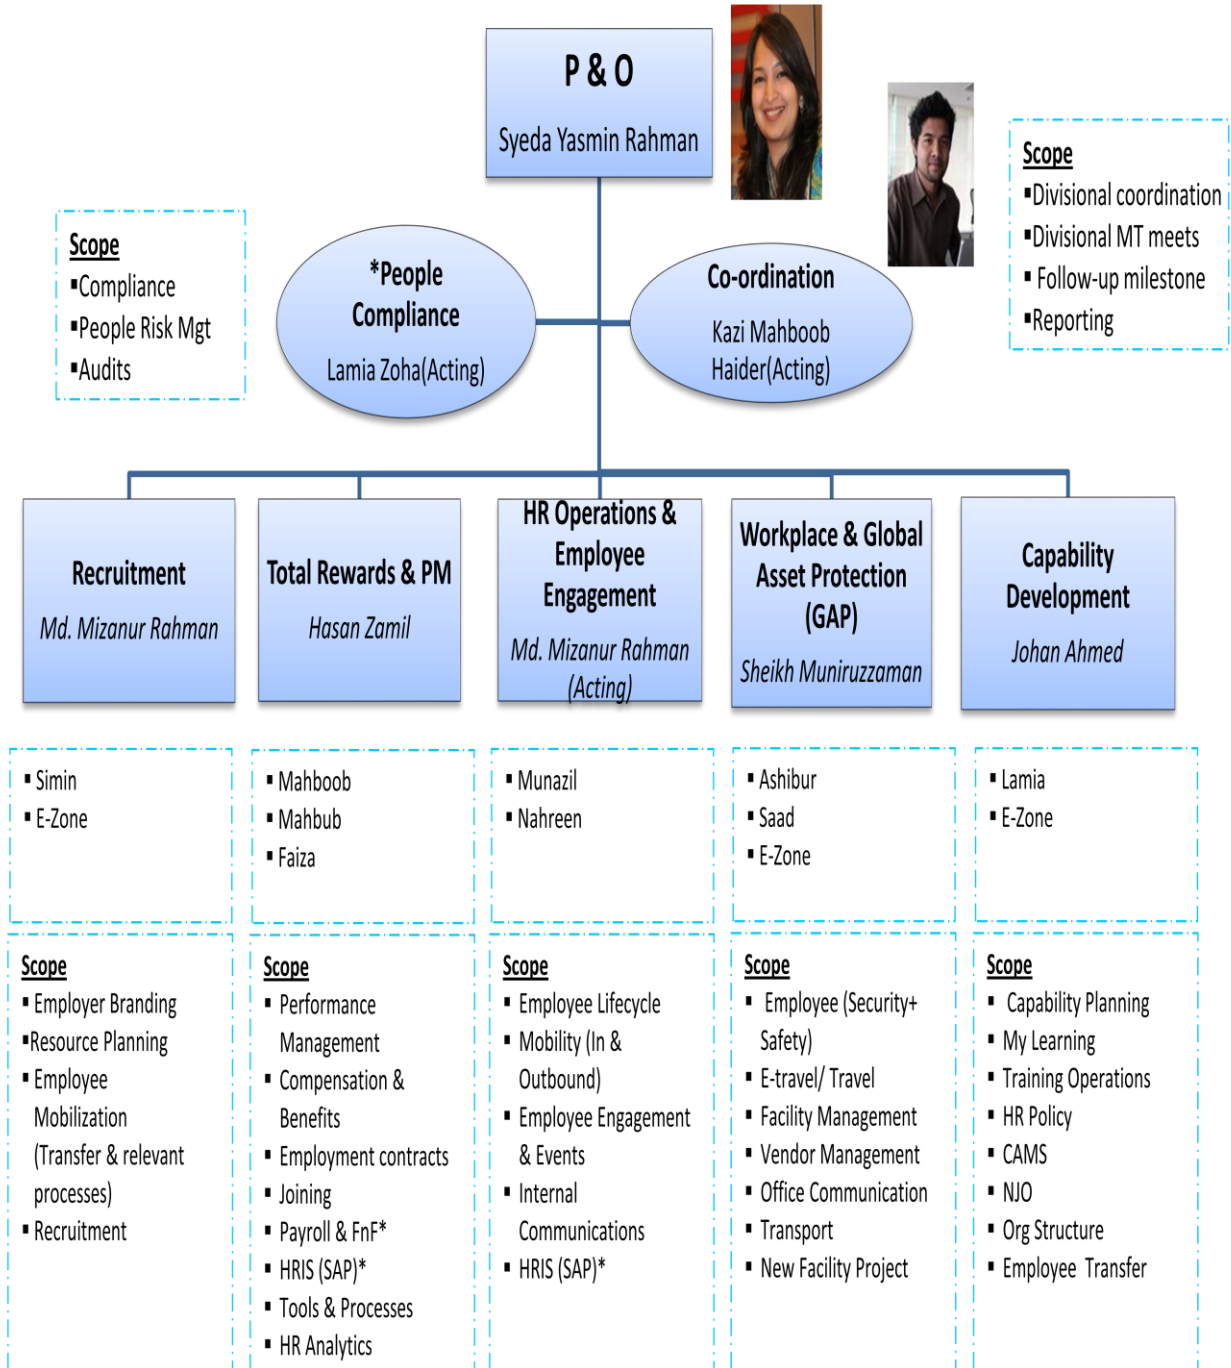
P & O

Syeda Yasmin Rahman

Scope
▪Compliance
▪People Risk Mgt
▪Audits

*People Compliance

Lamia Zoha(Acting)

Co-ordination

Kazi Mahboob Haider(Acting)

Scope
▪Divisional coordination
▪Divisional MT meets
▪ Follow-up milestone
▪Reporting

Recruitment

Md. Mizanur Rahman

Total Rewards & PM

Hasan Zamil

HR Operations & Employee Engagement

Md. Mizanur Rahman (Acting)

Workplace & Global Asset Protection (GAP)

Sheikh Muniruzzaman

Capability Development

Johan Ahmed

▪ Simin
▪ E-Zone

▪ Mahboob
▪ Mahbub
▪ Faiza

▪ Munazil
▪ Nahreen

▪ Ashibur
▪ Saad
▪ E-Zone

▪ Lamia
▪ E-Zone

Scope
▪ Employer Branding
▪Resource Planning
▪ Employee Mobilization (Transfer & relevant processes)
▪ Recruitment

Scope
▪ Performance Management
▪ Compensation & Benefits
▪ Employment contracts
▪ Joining
▪ Payroll & FnF*
▪ HRIS (SAP)*
▪ Tools & Processes
▪ HR Analytics

Scope
▪ Employee Lifecycle
▪ Mobility (In & Outbound)
▪ Employee Engagement & Events
▪ Internal Communications
▪ HRIS (SAP)*

Scope
▪ Employee (Security+ Safety)
▪ E-travel/ Travel
▪ Facility Management
▪ Vendor Management
▪ Office Communication
▪ Transport
▪ New Facility Project

Scope
▪ Capability Planning
▪ My Learning
▪ Training Operations
▪ HR Policy
▪ CAMS
▪ NJO
▪ Org Structure
▪ Employee Transfer